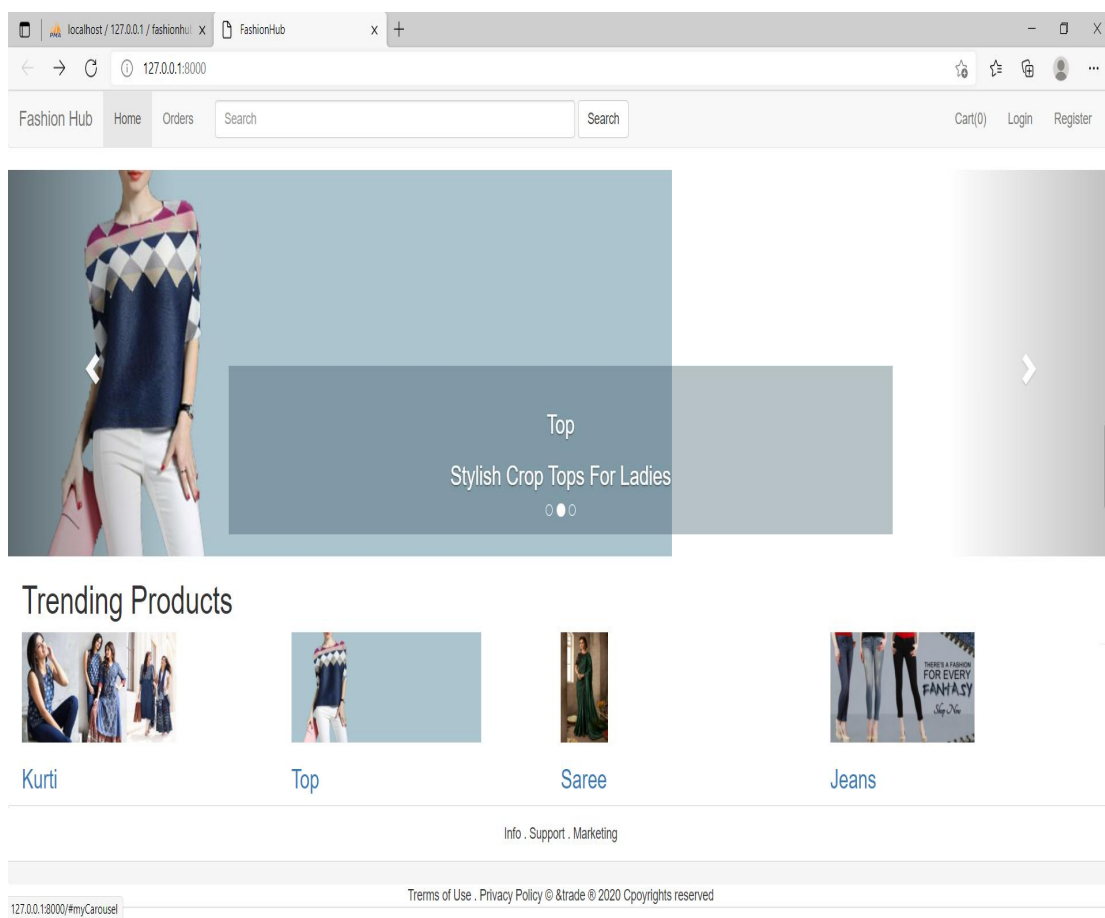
localhost / 127.0.0.1 / fashionhu X
FashionHub X +
127.0.0.1:8000
Fashion Hub Home Orders Search Search Cart(0) Login Register

Top

Stylish Crop Tops For Ladies

Trending Products

THERE'S A FASHION FOR EVERY FANTASY Shop Now

Kurti

Top

Saree

Jeans

Info . Support . Marketing

Terms of Use . Privacy Policy © &trade ® 2020 Cpoyrights reserved

127.0.0.1:8000/#myCarousel